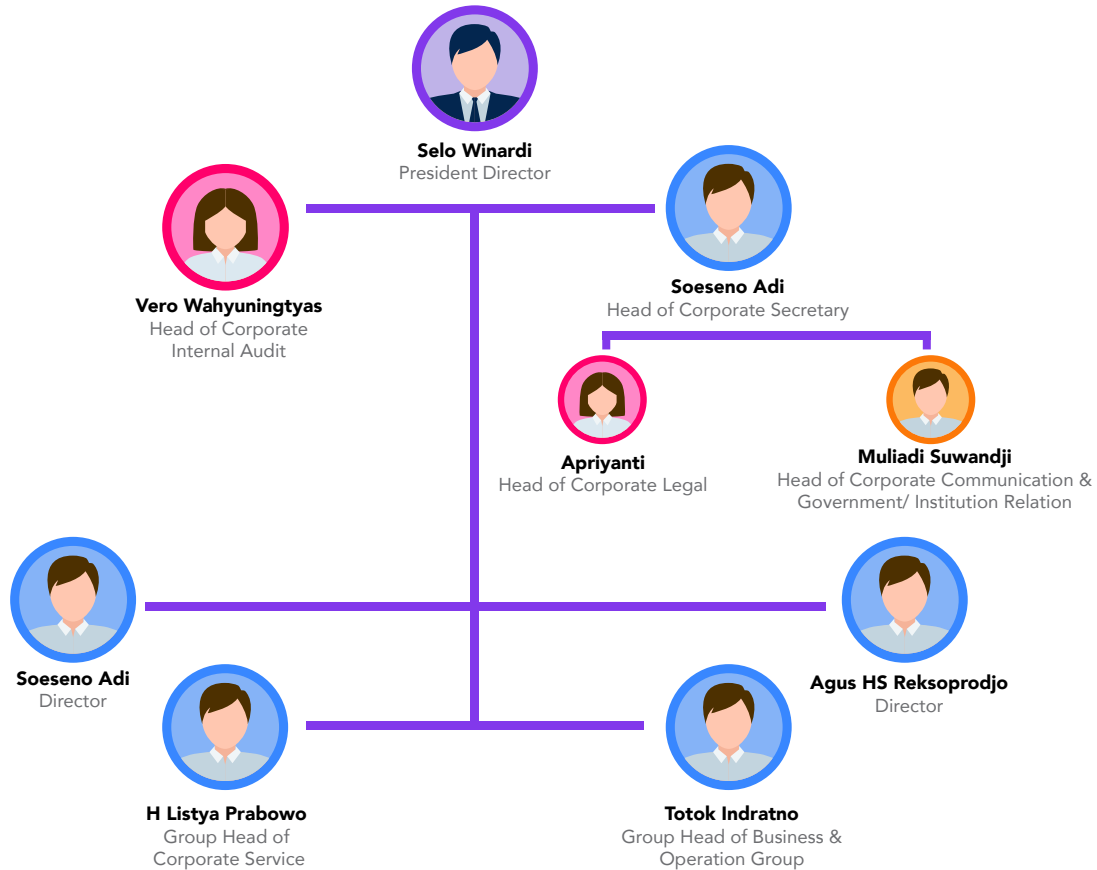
Selo Winardi
President Director

Vero Wahyuningtyas
Head of Corporate Internal Audit

Soeseno Adi
Head of Corporate Secretary

Apriyanti
Head of Corporate Legal

Muliadi Suwandji
Head of Corporate Communication & Government/ Institution Relation

Soeseno Adi
Director

Agus HS Reksoprodjo
Director

H Listya Prabowo
Group Head of Corporate Service

Totok Indratno
Group Head of Business & Operation Group